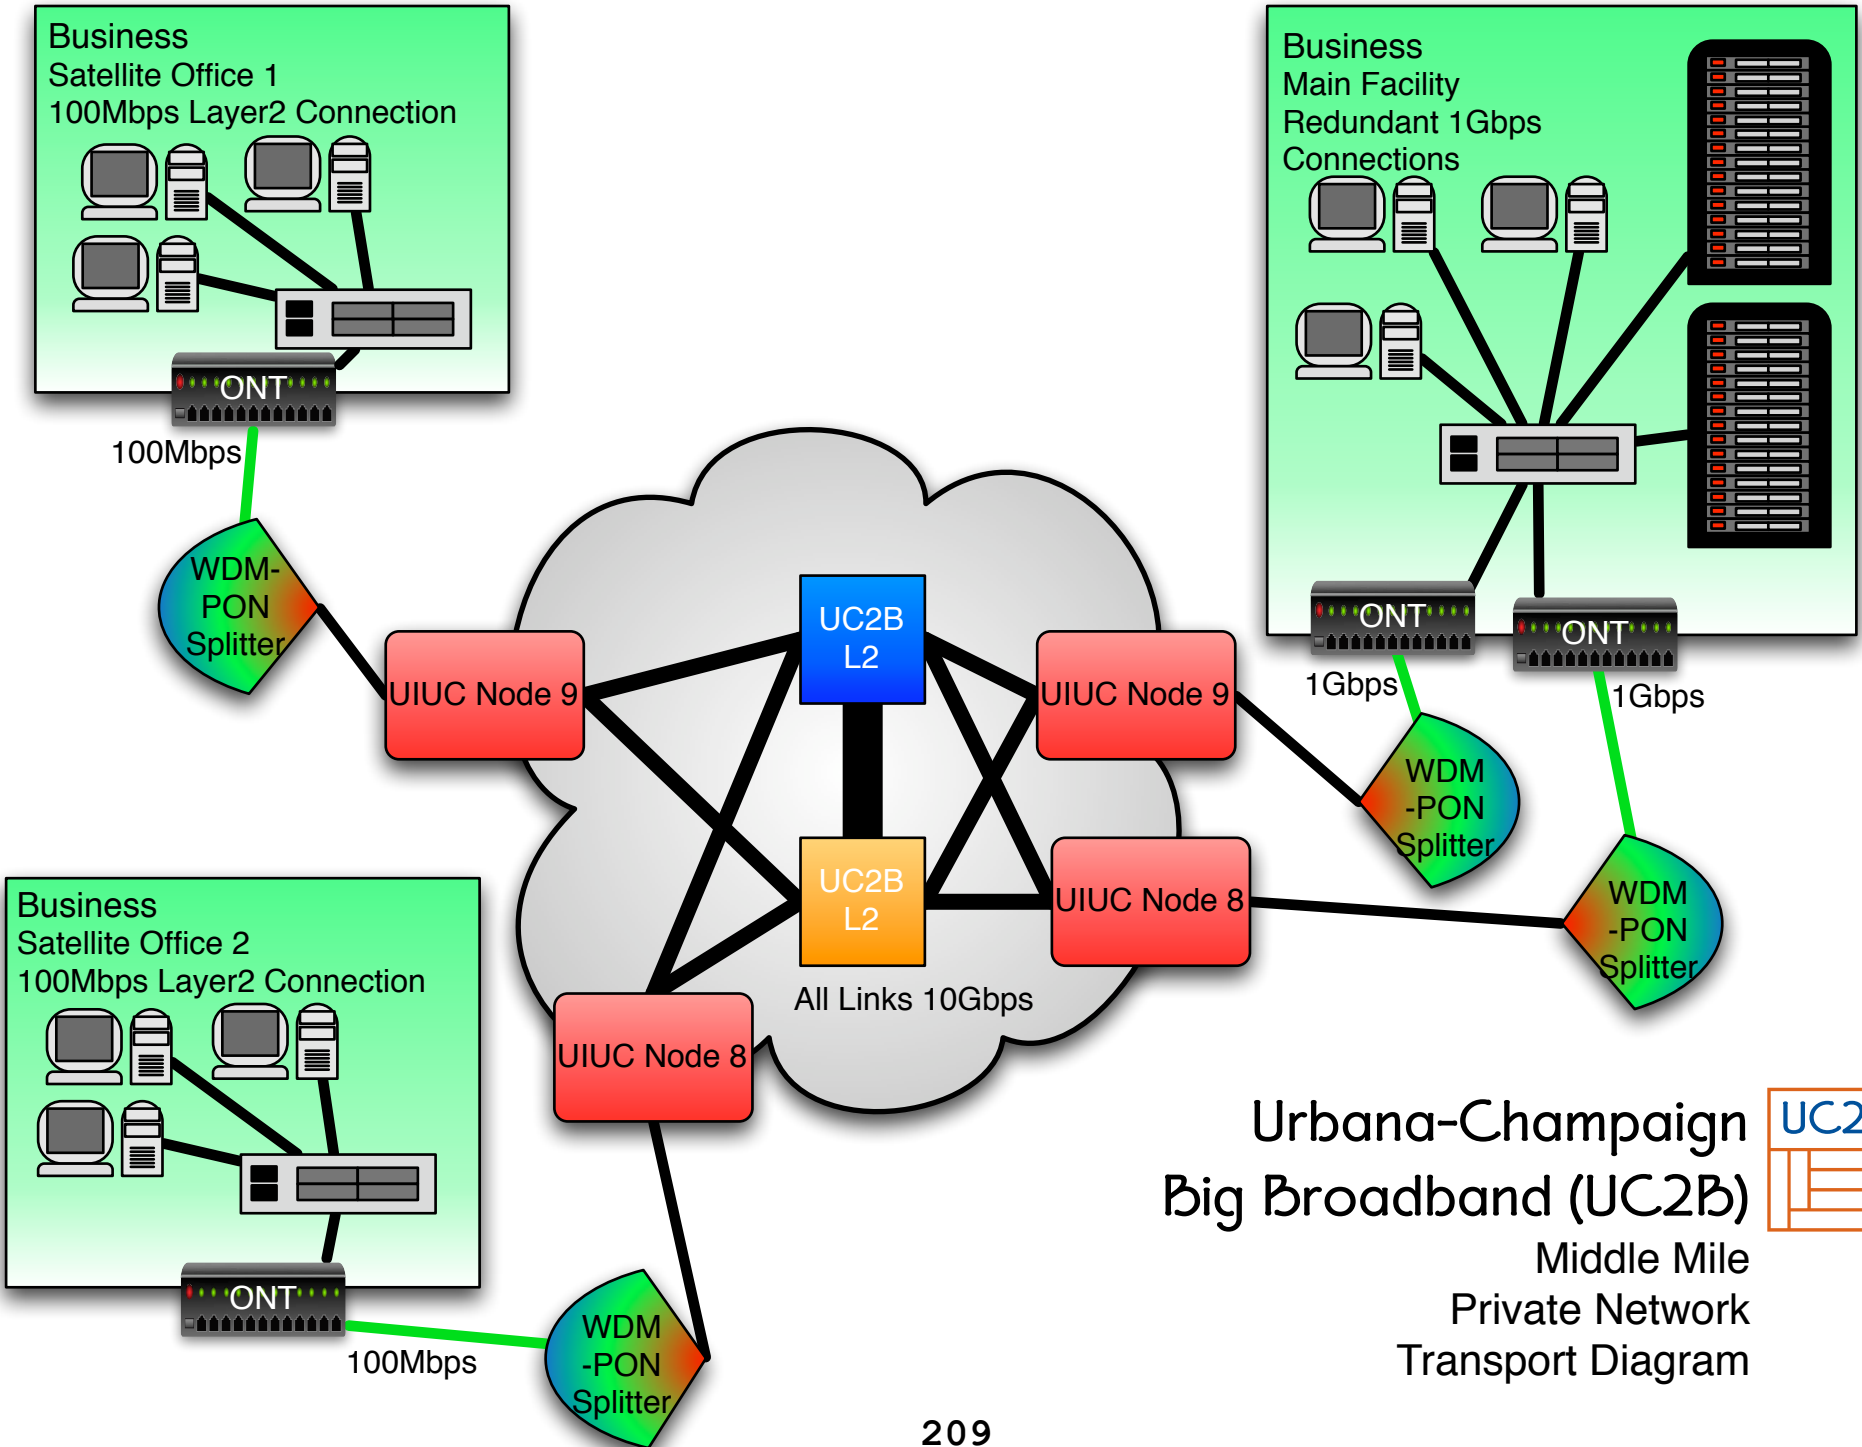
Business
Satellite Office 1
100Mbps Layer2 Connection

ONT

100Mbps

WDM-PON Splitter

Business
Main Facility
Redundant 1Gbps Connections

ONT

ONT

1Gbps

1Gbps

UC2B L2

UIUC Node 9

UIUC Node 9

WDM -PON Splitter

UC2B L2

UIUC Node 8

WDM -PON Splitter

Business
Satellite Office 2
100Mbps Layer2 Connection

All Links 10Gbps

UIUC Node 8

ONT

100Mbps

WDM -PON Splitter

Urbana-Champaign
Big Broadband (UC2B)
Middle Mile
Private Network
Transport Diagram

UC2

209